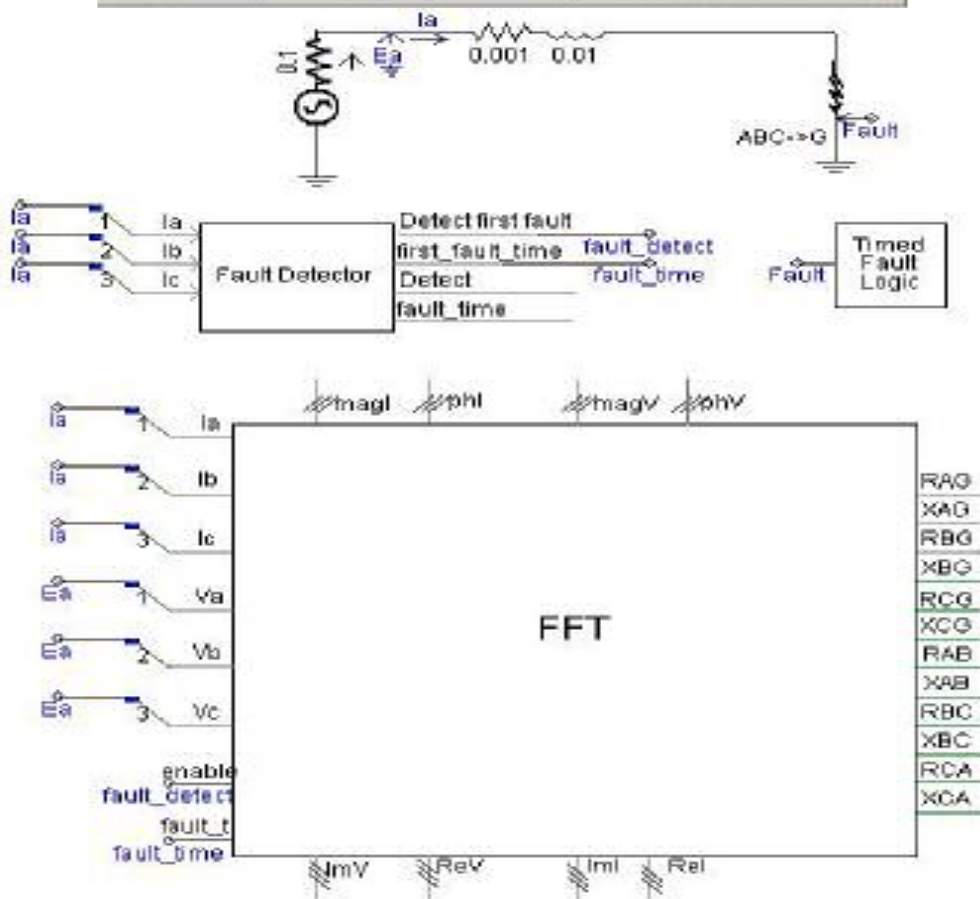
Ia
0.1
Ea
0.001 0.01
ABC->G
Fault

Ia 1 Ia
Ia 2 Ib
Ia 3 Ic
Fault Detector
Detect first fault
first_fault_time
Detect
fault_time
fault_detect
fault_time
Fault
Timed Fault Logic

magI phI magV phV
Ia 1 Ia
Ia 2 Ib
Ia 3 Ic
Ea 1 Va
Ea 2 Vb
Ea 3 Vc
enable
fault_detect
fault_t
fault_time
FFT
RAG
XAG
RBG
XBG
RCG
XCG
RAB
XAB
RBC
XBC
RCA
XCA
ImV ReV ImI ReI